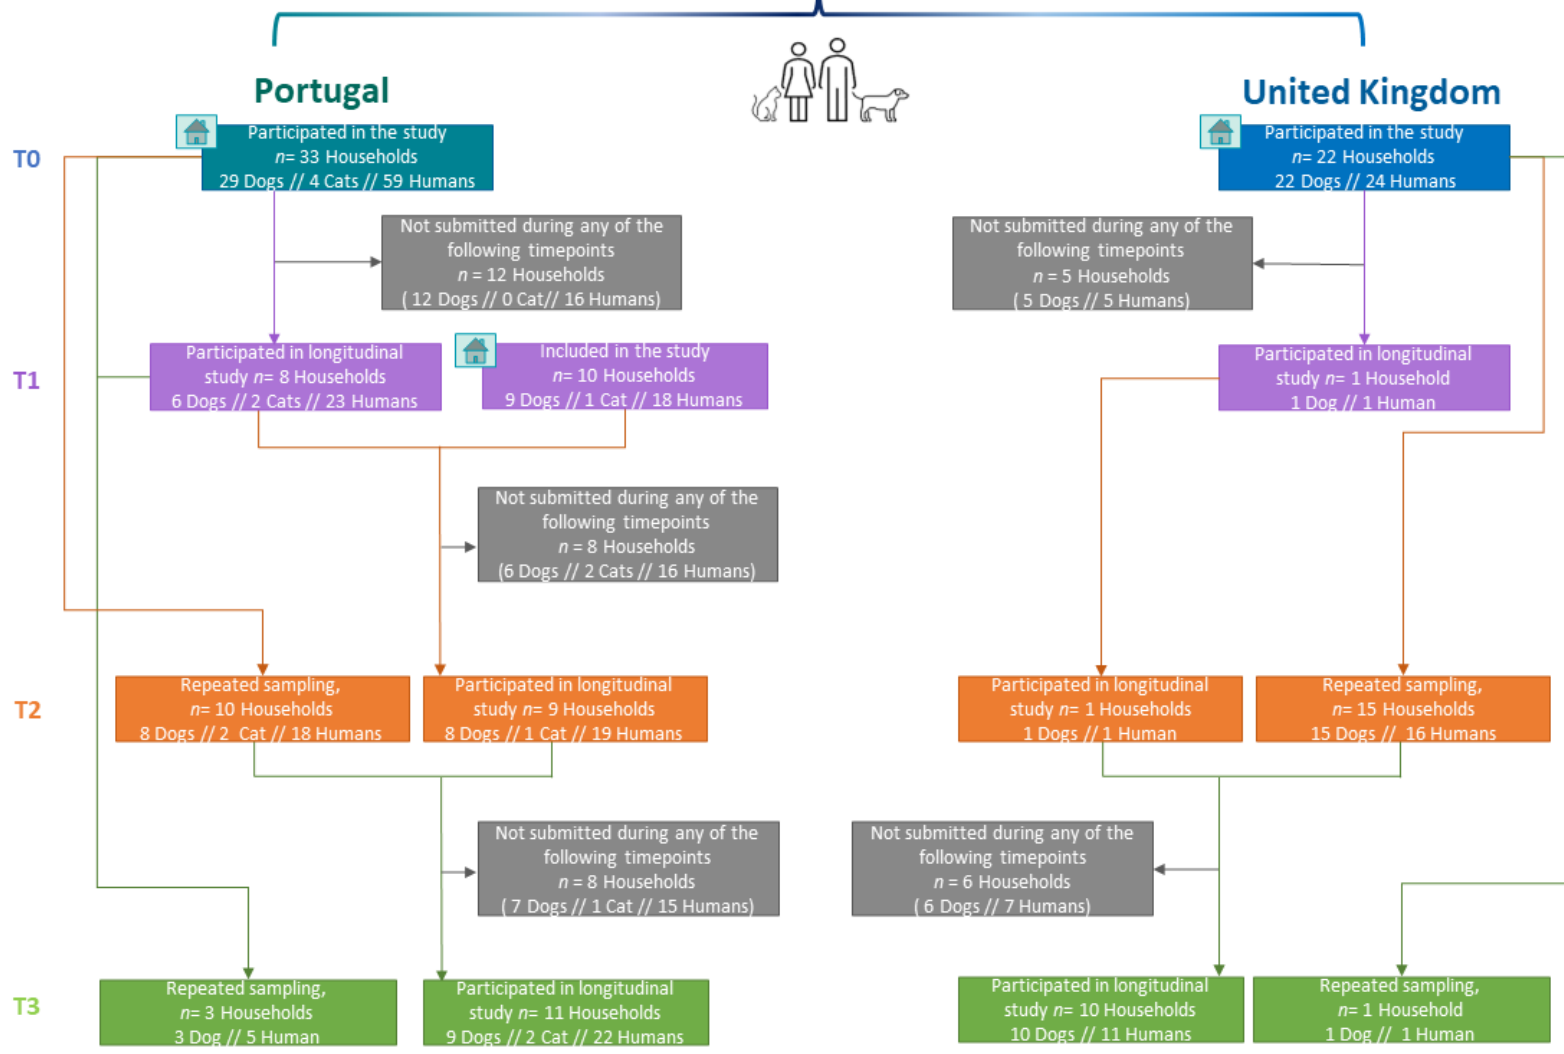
Portugal

United Kingdom

T0

Participated in the study
$n$= 33 Households
29 Dogs // 4 Cats // 59 Humans

Participated in the study
$n$= 22 Households
22 Dogs // 24 Humans

Not submitted during any of the following timepoints
$n$ = 12 Households
( 12 Dogs // 0 Cat// 16 Humans)

Not submitted during any of the following timepoints
$n$ = 5 Households
( 5 Dogs // 5 Humans)

T1

Participated in longitudinal study $n$= 8 Households
6 Dogs // 2 Cats // 23 Humans

Included in the study
$n$= 10 Households
9 Dogs // 1 Cat // 18 Humans

Participated in longitudinal study $n$= 1 Household
1 Dog // 1 Human

Not submitted during any of the following timepoints
$n$ = 8 Households
(6 Dogs // 2 Cats // 16 Humans)

T2

Repeated sampling,
$n$= 10 Households
8 Dogs // 2 Cat // 18 Humans

Participated in longitudinal study $n$= 9 Households
8 Dogs // 1 Cat // 19 Humans

Participated in longitudinal study $n$= 1 Households
1 Dogs // 1 Human

Repeated sampling,
$n$= 15 Households
15 Dogs // 16 Humans

Not submitted during any of the following timepoints
$n$ = 8 Households
( 7 Dogs // 1 Cat // 15 Humans)

Not submitted during any of the following timepoints
$n$ = 6 Households
( 6 Dogs // 7 Humans)

T3

Repeated sampling,
$n$= 3 Households
3 Dog // 5 Human

Participated in longitudinal study $n$= 11 Households
9 Dogs // 2 Cat // 22 Humans

Participated in longitudinal study $n$= 10 Households
10 Dogs // 11 Humans

Repeated sampling,
$n$= 1 Household
1 Dog // 1 Human